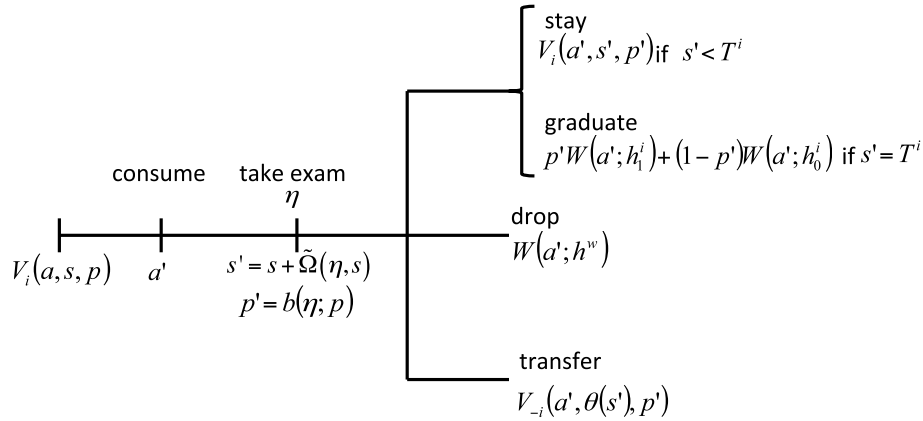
stay
$V_i(a', s', p')$ if $s' < T^i$

graduate
$p' W(a'; h_1^i) + (1 - p') W(a'; h_0^i)$ if $s' = T^i$

consume

take exam
$\eta$

drop
$W(a'; h^w)$

$V_i(a, s, p)$

$a'$

$s' = s + \tilde{\Omega}(\eta, s)$
$p' = b(\eta; p)$

transfer
$V_{-i}(a', \theta(s'), p')$